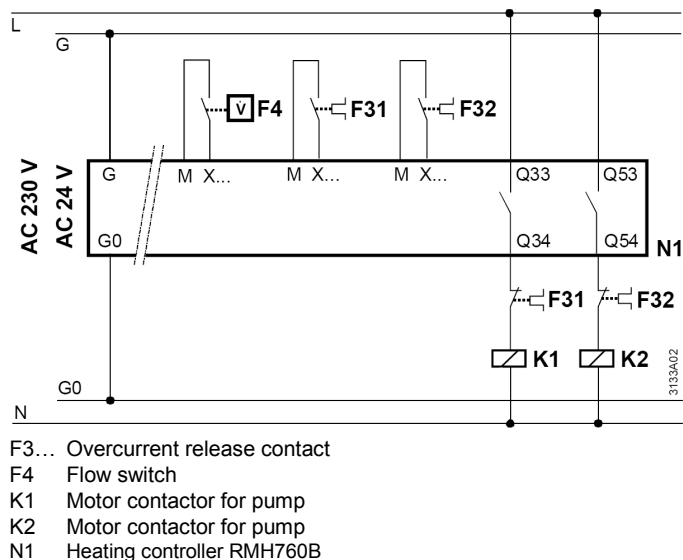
L
G
AC 230 V
AC 24 V
F4
F31
F32
G
M X...
M X...
M X...
Q33
Q53
G0
Q34
Q54
N1
F31
F32
K1
K2
G0
N
3133A02

F3… Overcurrent release contact
F4 Flow switch
K1 Motor contactor for pump
K2 Motor contactor for pump
N1 Heating controller RMH760B